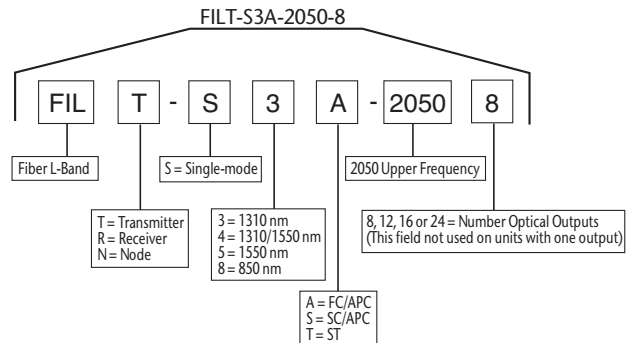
FILT-S3A-2050-8

FIL T - S 3 A - 2050 8

Fiber L-Band

S = Single-mode

2050 Upper Frequency

T = Transmitter
R = Receiver
N = Node

3 = 1310 nm
4 = 1310/1550 nm
5 = 1550 nm
8 = 850 nm

8, 12, 16 or 24 = Number Optical Outputs
(This field not used on units with one output)

A = FC/APC
S = SC/APC
T = ST